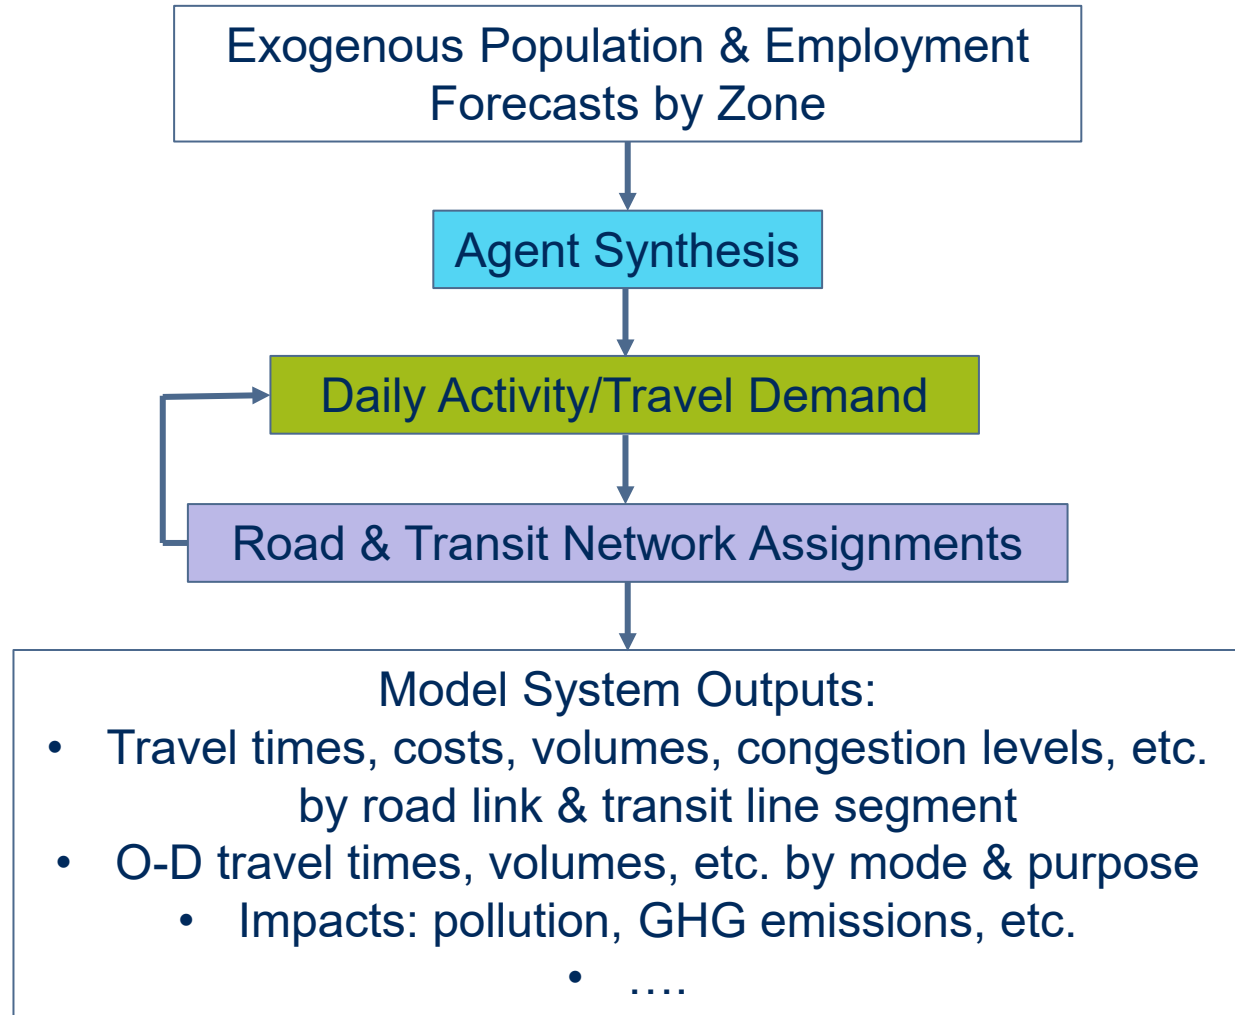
Exogenous Population & Employment Forecasts by Zone

Agent Synthesis

Daily Activity/Travel Demand

Road & Transit Network Assignments

Model System Outputs:
• Travel times, costs, volumes, congestion levels, etc. by road link & transit line segment
• O-D travel times, volumes, etc. by mode & purpose
• Impacts: pollution, GHG emissions, etc.
• ….